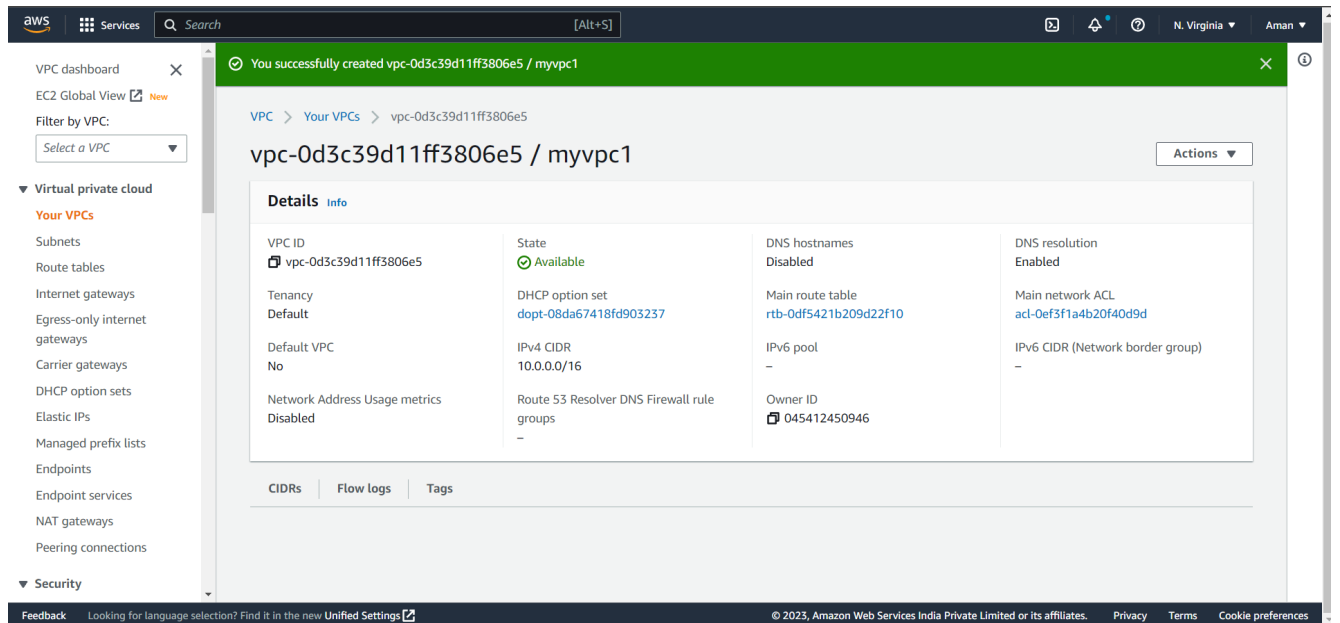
aws Services Search [Alt+S] N. Virginia ▼ Aman ▼

VPC dashboard
EC2 Global View New
Filter by VPC:
Select a VPC

▼ Virtual private cloud
Your VPCs
Subnets
Route tables
Internet gateways
Egress-only internet gateways
Carrier gateways
DHCP option sets
Elastic IPs
Managed prefix lists
Endpoints
Endpoint services
NAT gateways
Peering connections
▼ Security

You successfully created vpc-0d3c39d11ff3806e5 / myvpc1

VPC > Your VPCs > vpc-0d3c39d11ff3806e5

vpc-0d3c39d11ff3806e5 / myvpc1

Actions ▼

Details Info

| VPC ID | State | DNS hostnames | DNS resolution |
|---|---|---|---|
| vpc-0d3c39d11ff3806e5 | Available | Disabled | Enabled |
| Tenancy | DHCP option set | Main route table | Main network ACL |
| Default | dopt-08da67418fd903237 | rtb-0df5421b209d22f10 | acl-0ef3f1a4b20f40d9d |
| Default VPC | IPv4 CIDR | IPv6 pool | IPv6 CIDR (Network border group) |
| No | 10.0.0.0/16 | – | – |
| Network Address Usage metrics | Route 53 Resolver DNS Firewall rule groups | Owner ID | |
| Disabled | – | 045412450946 | |

CIDRs | Flow logs | Tags

Feedback Looking for language selection? Find it in the new Unified Settings
© 2023, Amazon Web Services India Private Limited or its affiliates. Privacy Terms Cookie preferences